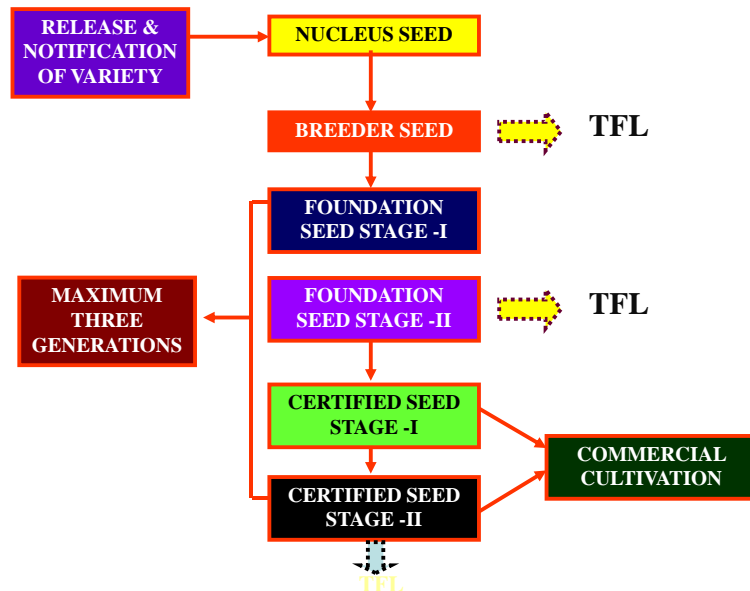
RELEASE & NOTIFICATION OF VARIETY

NUCLEUS SEED

BREEDER SEED

TFL

FOUNDATION SEED STAGE -I

MAXIMUM THREE GENERATIONS

FOUNDATION SEED STAGE -II

TFL

CERTIFIED SEED STAGE -I

COMMERCIAL CULTIVATION

CERTIFIED SEED STAGE -II

TFL